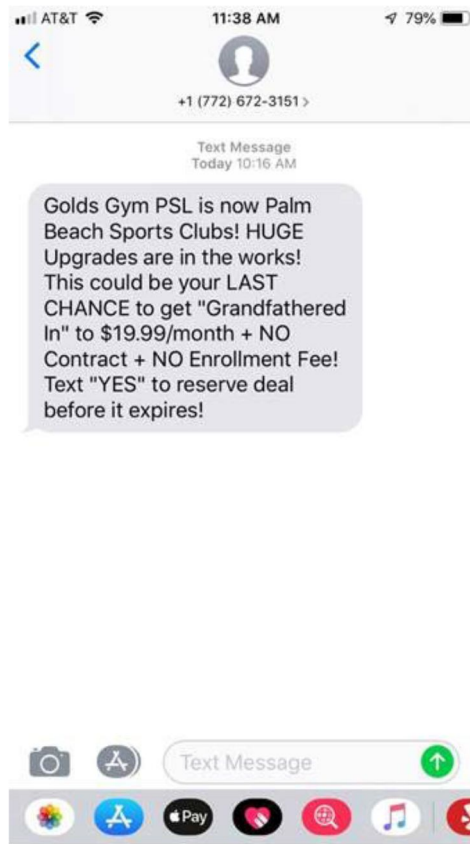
AT&T 11:38 AM 79%

+1 (772) 672-3151 >

Text Message
Today 10:16 AM

Golds Gym PSL is now Palm Beach Sports Clubs! HUGE Upgrades are in the works! This could be your LAST CHANCE to get "Grandfathered In" to $19.99/month + NO Contract + NO Enrollment Fee! Text "YES" to reserve deal before it expires!

Text Message

Pay